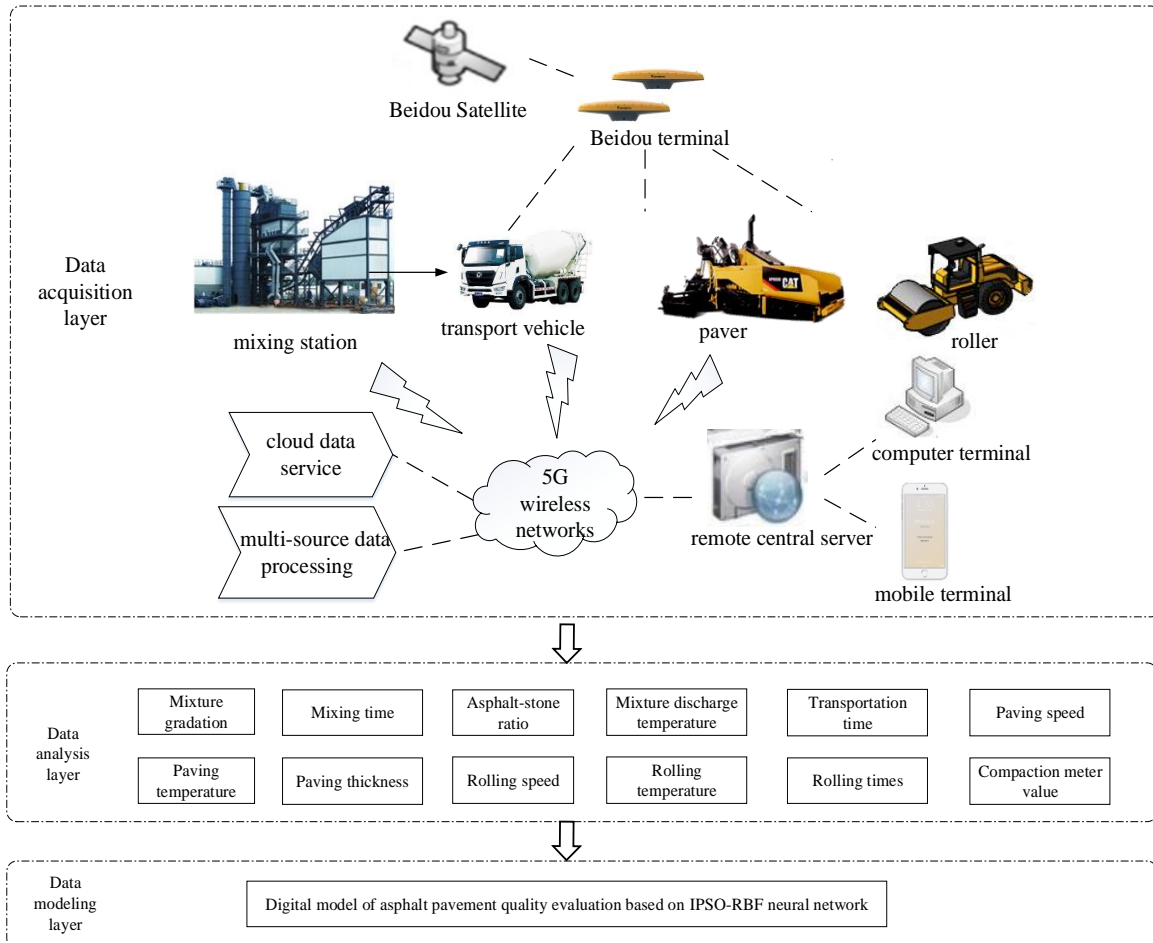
Beidou Satellite

Beidou terminal

Data acquisition layer

mixing station

transport vehicle

paver

roller

computer terminal

cloud data service

5G wireless networks

remote central server

multi-source data processing

mobile terminal

Data analysis layer

Mixture gradation

Mixing time

Asphalt-stone ratio

Mixture discharge temperature

Transportation time

Paving speed

Paving temperature

Paving thickness

Rolling speed

Rolling temperature

Rolling times

Compaction meter value

Data modeling layer

Digital model of asphalt pavement quality evaluation based on IPSO-RBF neural network